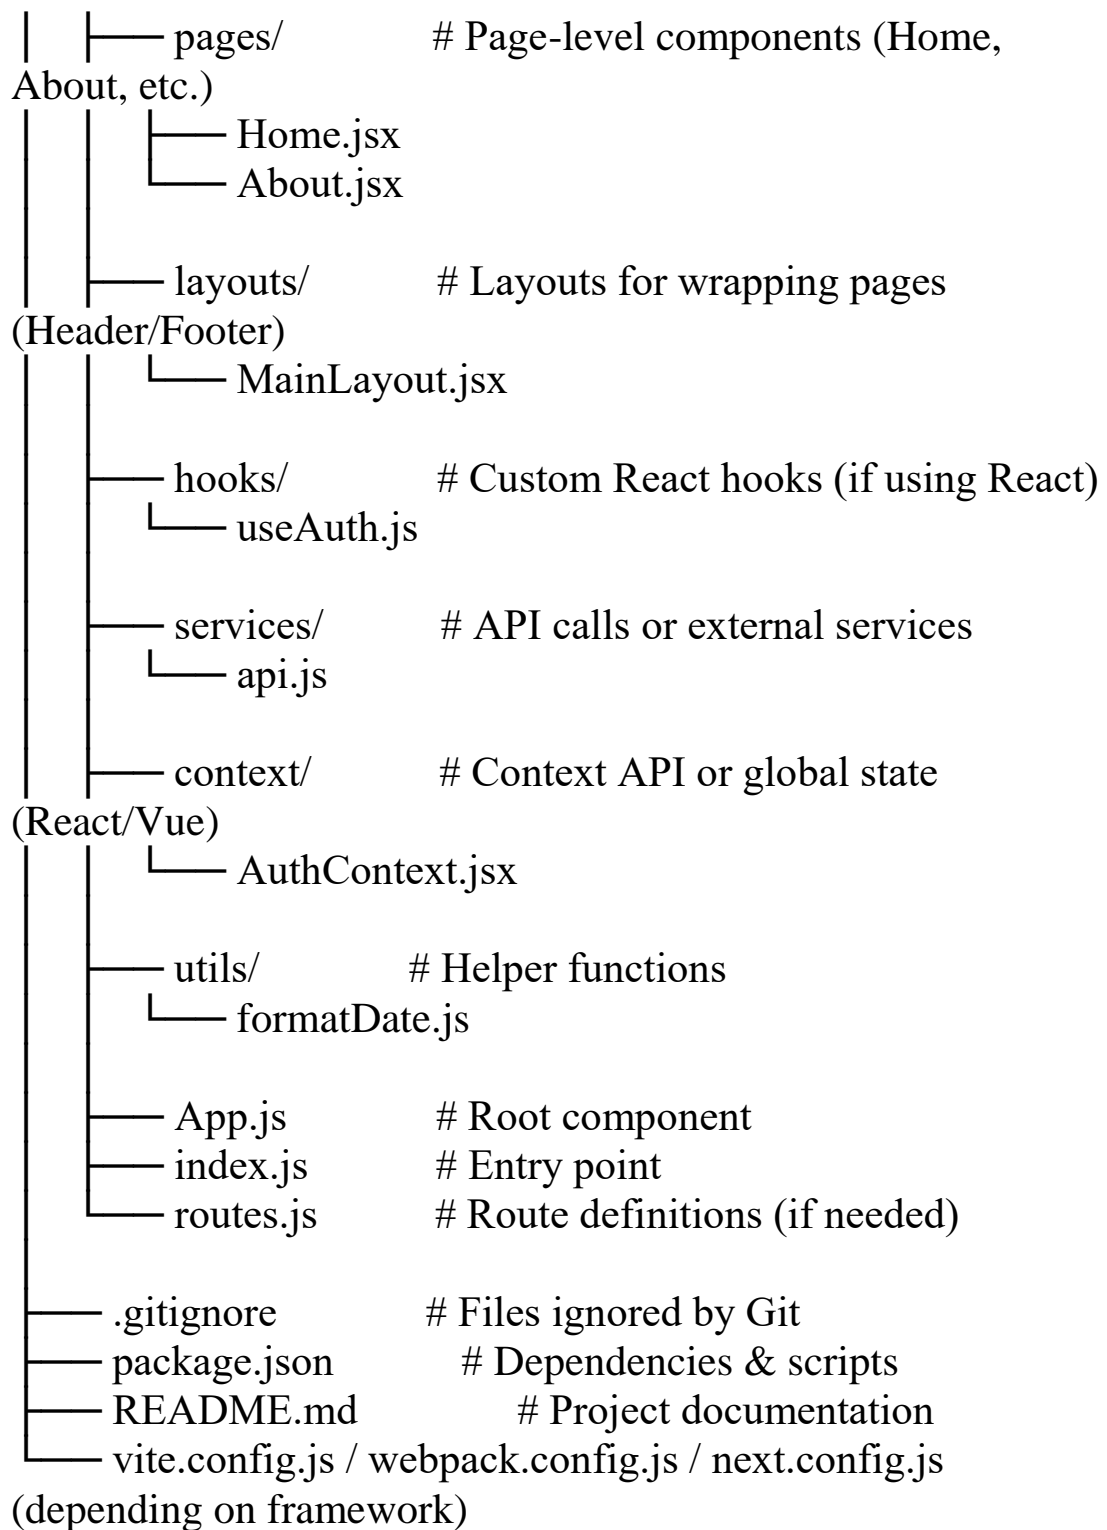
│ ├── pages/ # Page-level components (Home, About, etc.)
│ │ ├── Home.jsx
│ │ └── About.jsx
│ │
│ ├── layouts/ # Layouts for wrapping pages (Header/Footer)
│ │ └── MainLayout.jsx
│ │
│ ├── hooks/ # Custom React hooks (if using React)
│ │ └── useAuth.js
│ │
│ ├── services/ # API calls or external services
│ │ └── api.js
│ │
│ ├── context/ # Context API or global state (React/Vue)
│ │ └── AuthContext.jsx
│ │
│ ├── utils/ # Helper functions
│ │ └── formatDate.js
│ │
│ ├── App.js # Root component
│ ├── index.js # Entry point
│ └── routes.js # Route definitions (if needed)
│
├── .gitignore # Files ignored by Git
├── package.json # Dependencies & scripts
├── README.md # Project documentation
└── vite.config.js / webpack.config.js / next.config.js (depending on framework)